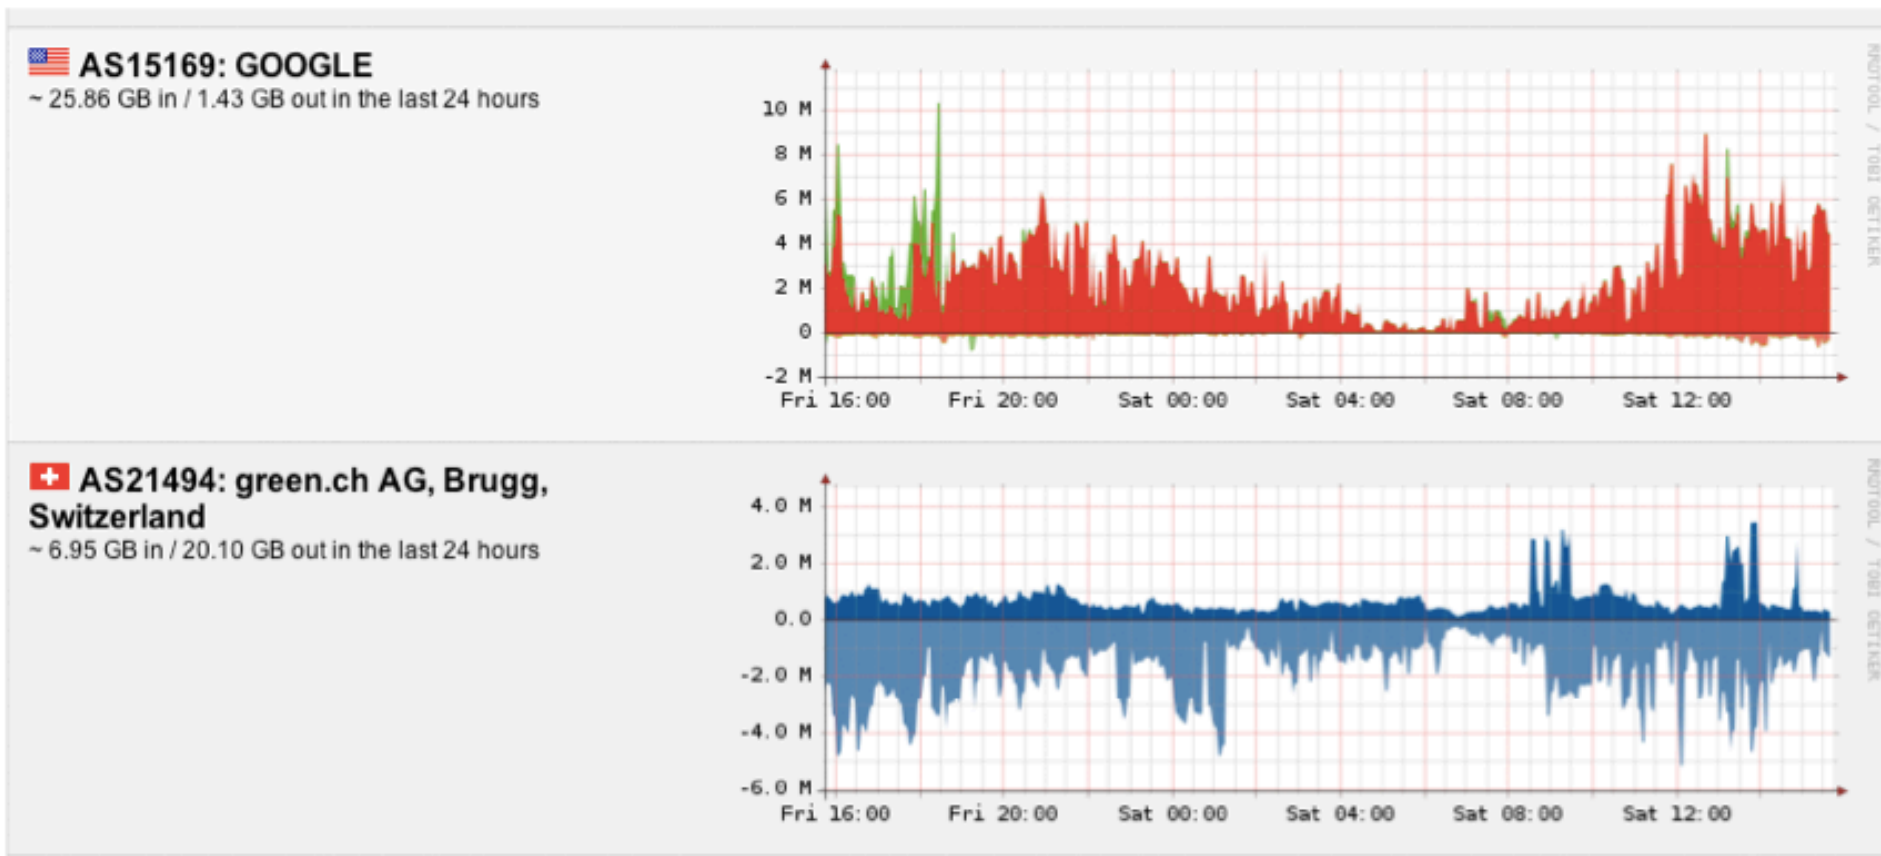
AS15169: GOOGLE
~ 25.86 GB in / 1.43 GB out in the last 24 hours

10 M
8 M
6 M
4 M
2 M
0
-2 M
Fri 16:00 Fri 20:00 Sat 00:00 Sat 04:00 Sat 08:00 Sat 12:00

RRDTOOL / TOBI OETIKER

AS21494: green.ch AG, Brugg, Switzerland
~ 6.95 GB in / 20.10 GB out in the last 24 hours

4.0 M
2.0 M
0.0
-2.0 M
-4.0 M
-6.0 M
Fri 16:00 Fri 20:00 Sat 00:00 Sat 04:00 Sat 08:00 Sat 12:00

RRDTOOL / TOBI OETIKER